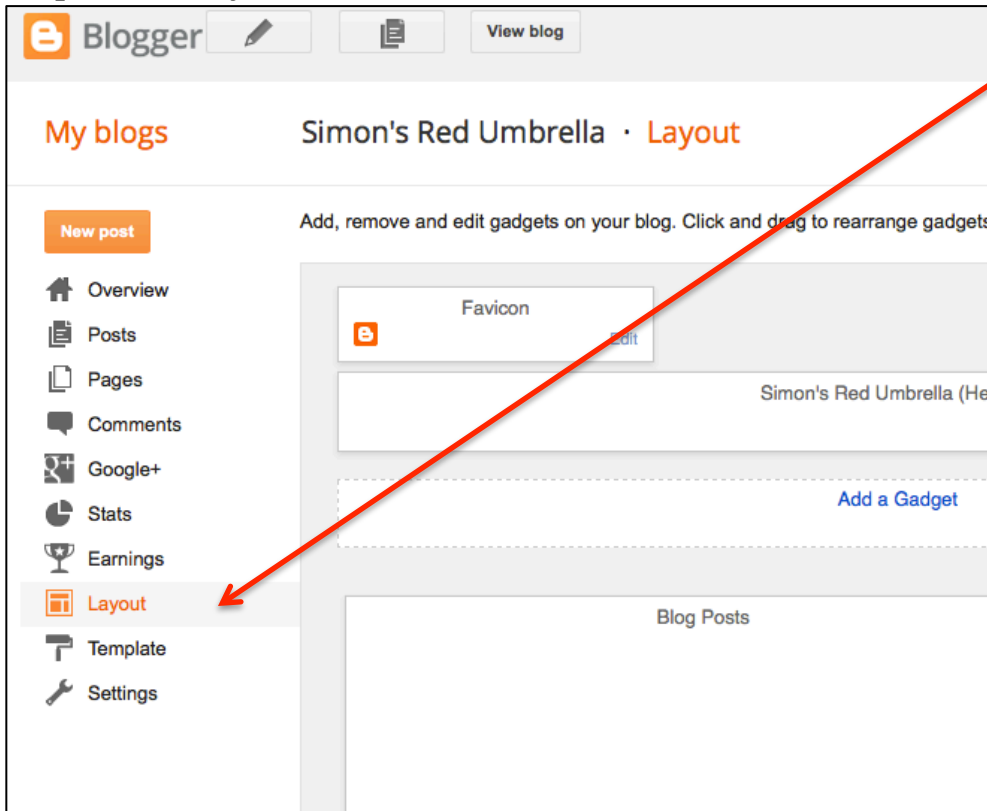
Blogger

View blog

My blogs

Simon's Red Umbrella · Layout

New post

Overview

Posts

Pages

Comments

Google+

Stats

Earnings

Layout

Template

Settings

Add, remove and edit gadgets on your blog. Click and drag to rearrange gadgets

Favicon

Edit

Simon's Red Umbrella (He

Add a Gadget

Blog Posts